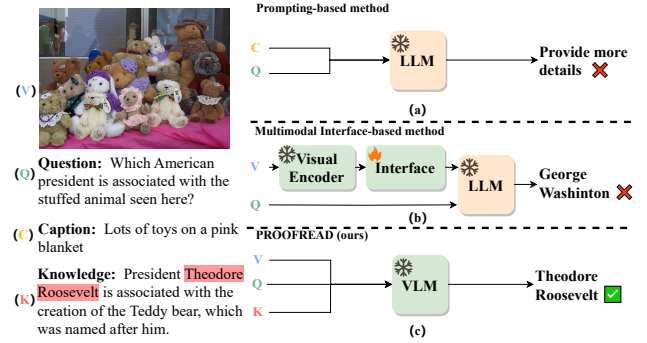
(V)

(Q) **Question:** Which American president is associated with the stuffed animal seen here?

(C) **Caption:** Lots of toys on a pink blanket

(K) **Knowledge:** President Theodore Roosevelt is associated with the creation of the Teddy bear, which was named after him.

**Prompting-based method**

C

Q

LLM

Provide more details ✗

(a)

**Multimodal Interface-based method**

V

Visual Encoder

Interface

LLM

George Washinton ✗

Q

(b)

**PROOFREAD (ours)**

V

Q

K

VLM

Theodore Roosevelt ✓

(c)